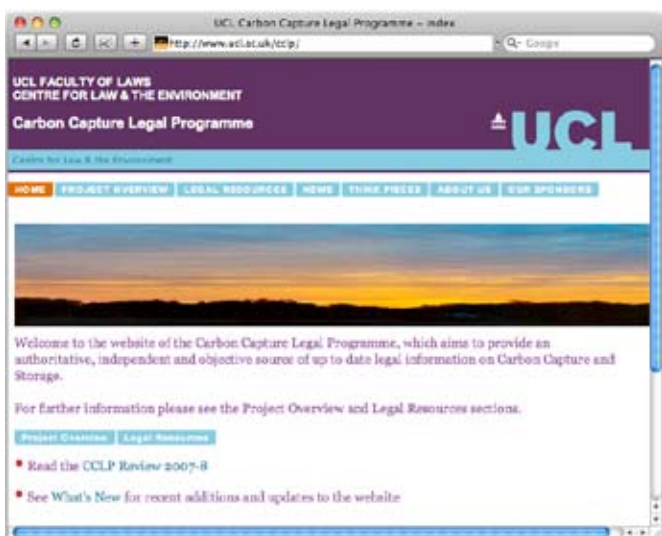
UCL Carbon Capture Legal Programme – index

http://www.ucl.ac.uk/cclp/

Q- Google

UCL FACULTY OF LAWS
CENTRE FOR LAW & THE ENVIRONMENT

Carbon Capture Legal Programme

UCL

Centre for Law & the Environment

HOME | PROJECT OVERVIEW | LEGAL RESOURCES | NEWS | THINK PIECES | ABOUT US | OUR SPONSORS

Welcome to the website of the Carbon Capture Legal Programme, which aims to provide an authoritative, independent and objective source of up to date legal information on Carbon Capture and Storage.

For further information please see the Project Overview and Legal Resources sections.

Project Overview | Legal Resources

Read the CCLP Review 2007-8

See What's New for recent additions and updates to the website